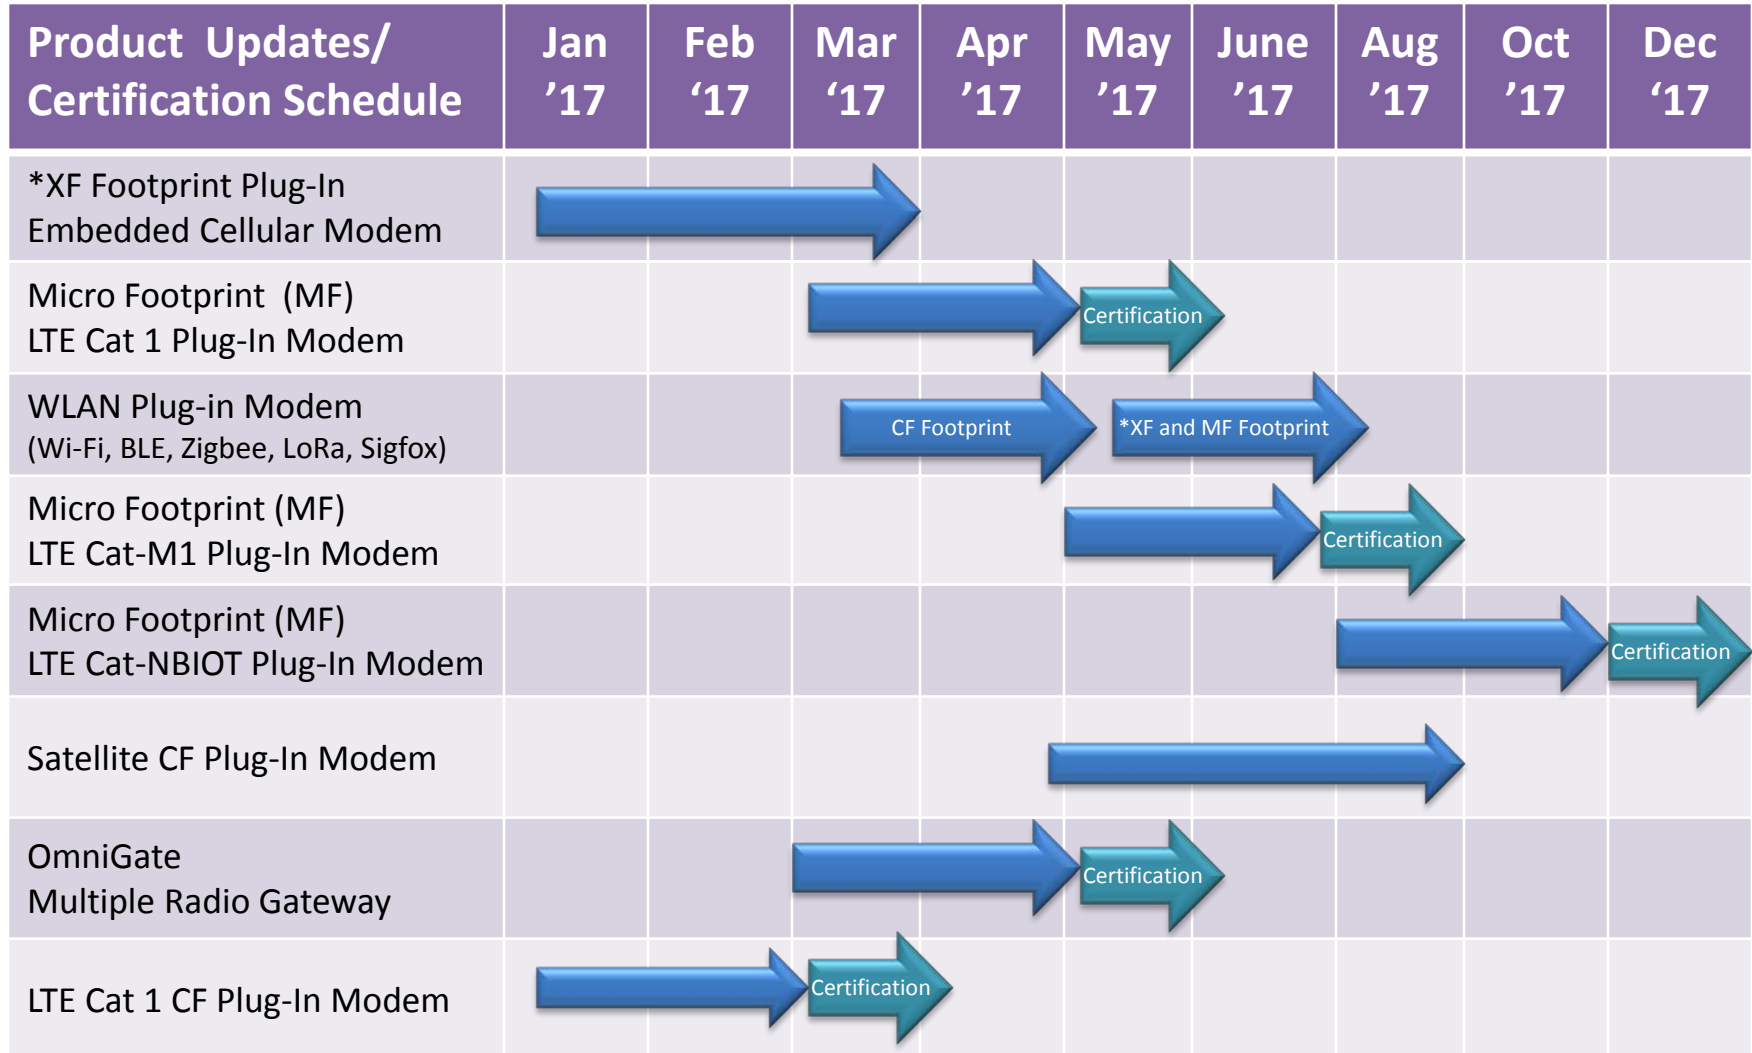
| Product Updates/ Certification Schedule | Jan '17 | Feb '17 | Mar '17 | Apr '17 | May '17 | June '17 | Aug '17 | Oct '17 | Dec '17 |
|---|---|---|---|---|---|---|---|---|---|
| *XF Footprint Plug-In Embedded Cellular Modem | | | | | | | | | |
| Micro Footprint (MF) LTE Cat 1 Plug-In Modem | | | | | Certification | | | | |
| WLAN Plug-in Modem (Wi-Fi, BLE, Zigbee, LoRa, Sigfox) | | | CF Footprint | | *XF and MF Footprint | | | | |
| Micro Footprint (MF) LTE Cat-M1 Plug-In Modem | | | | | | | Certification | | |
| Micro Footprint (MF) LTE Cat-NBIOT Plug-In Modem | | | | | | | | | Certification |
| Satellite CF Plug-In Modem | | | | | | | | | |
| OmniGate Multiple Radio Gateway | | | | | Certification | | | | |
| LTE Cat 1 CF Plug-In Modem | | | Certification | | | | | | |